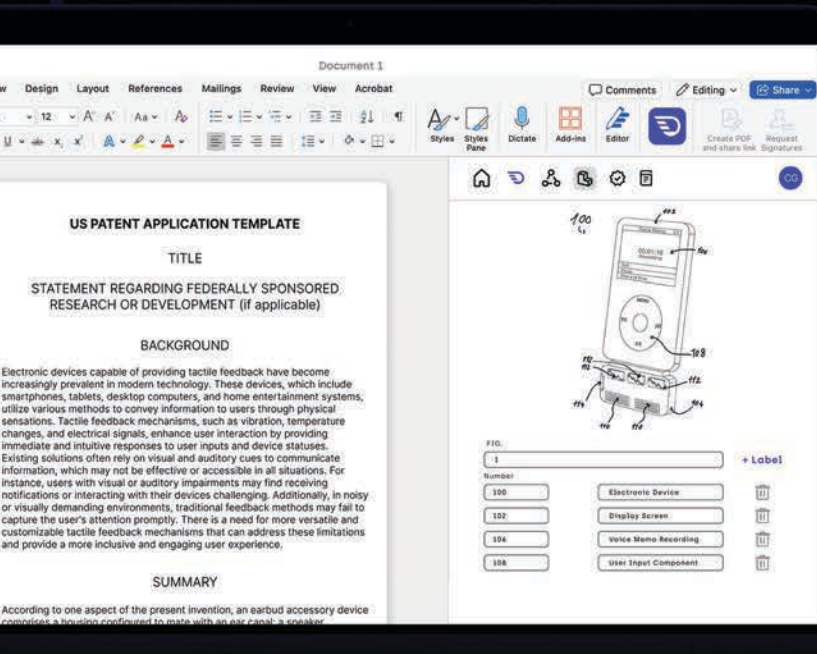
Document 1

w Design Layout References Mailings Review View Acrobat

Comments Editing Share

12 A A Aa

Styles Styles Pane Dictate Add-ins Editor Create PDF and share link Request Signatures

US PATENT APPLICATION TEMPLATE

TITLE

STATEMENT REGARDING FEDERALLY SPONSORED RESEARCH OR DEVELOPMENT (if applicable)

BACKGROUND

Electronic devices capable of providing tactile feedback have become increasingly prevalent in modern technology. These devices, which include smartphones, tablets, desktop computers, and home entertainment systems, utilize various methods to convey information to users through physical sensations. Tactile feedback mechanisms, such as vibration, temperature changes, and electrical signals, enhance user interaction by providing immediate and intuitive responses to user inputs and device statuses. Existing solutions often rely on visual and auditory cues to communicate information, which may not be effective or accessible in all situations. For instance, users with visual or auditory impairments may find receiving notifications or interacting with their devices challenging. Additionally, in noisy or visually demanding environments, traditional feedback methods may fail to capture the user's attention promptly. There is a need for more versatile and customizable tactile feedback mechanisms that can address these limitations and provide a more inclusive and engaging user experience.

SUMMARY

According to one aspect of the present invention, an earbud accessory device comprises a housing configured to mate with an ear canal; a speaker

CG

100

102

104

108

110

112

114

116

00:01:10

FIG.

1

+ Label

Number

| 100 | Electronic Device |
|---|---|
| 102 | Display Screen |
| 106 | Voice Memo Recording |
| 108 | User Input Component |